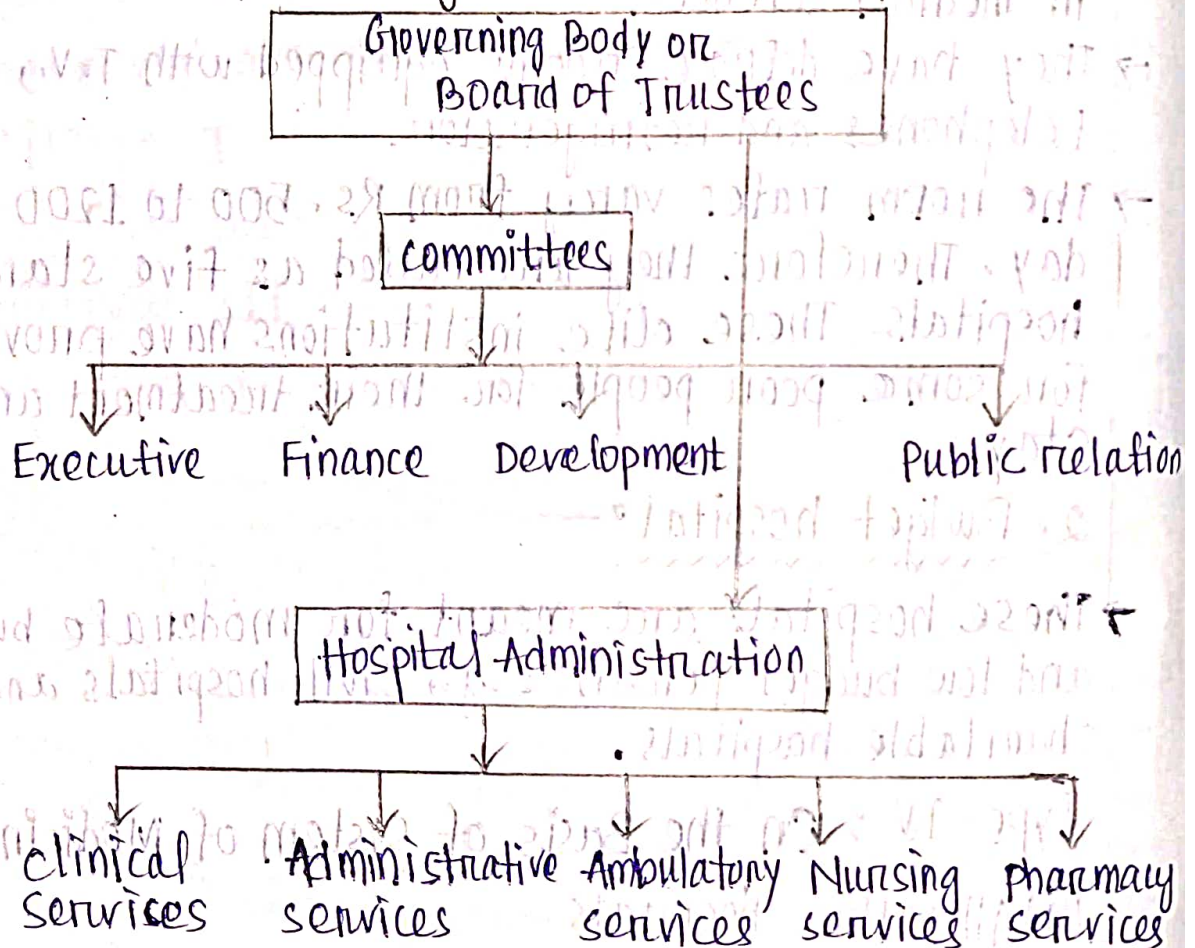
Governing Body or Board of Trustees

committees

Executive

Finance

Development

Public relation

Hospital Administration

clinical Servises

Administrative services

Ambulatory services

Nursing services

Pharmacy services